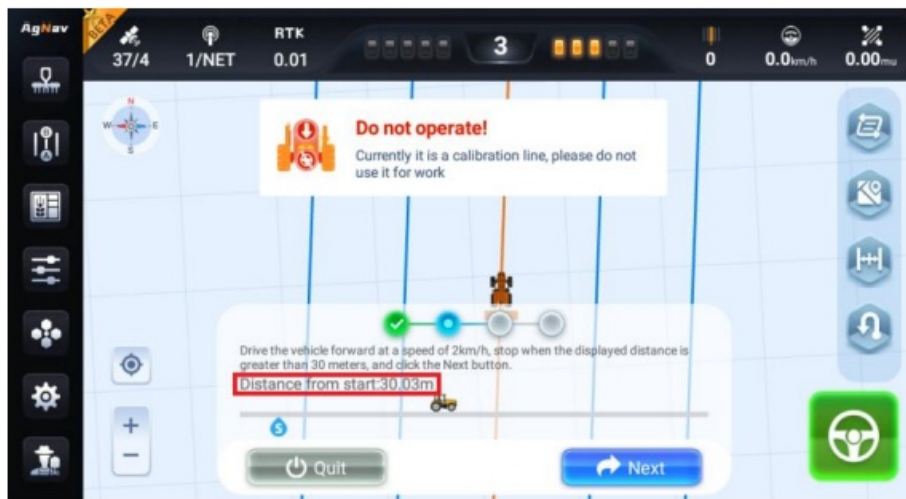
AgNav
BETA
37/4
1/NET
RTK
0.01
3
0
0.0km/h
0.00mu

N
W
E
S

Do not operate!
Currently it is a calibration line, please do not use it for work

Drive the vehicle forward at a speed of 2km/h, stop when the displayed distance is greater than 30 meters, and click the Next button.
Distance from start:30.03m
S

+
−

Quit
Next